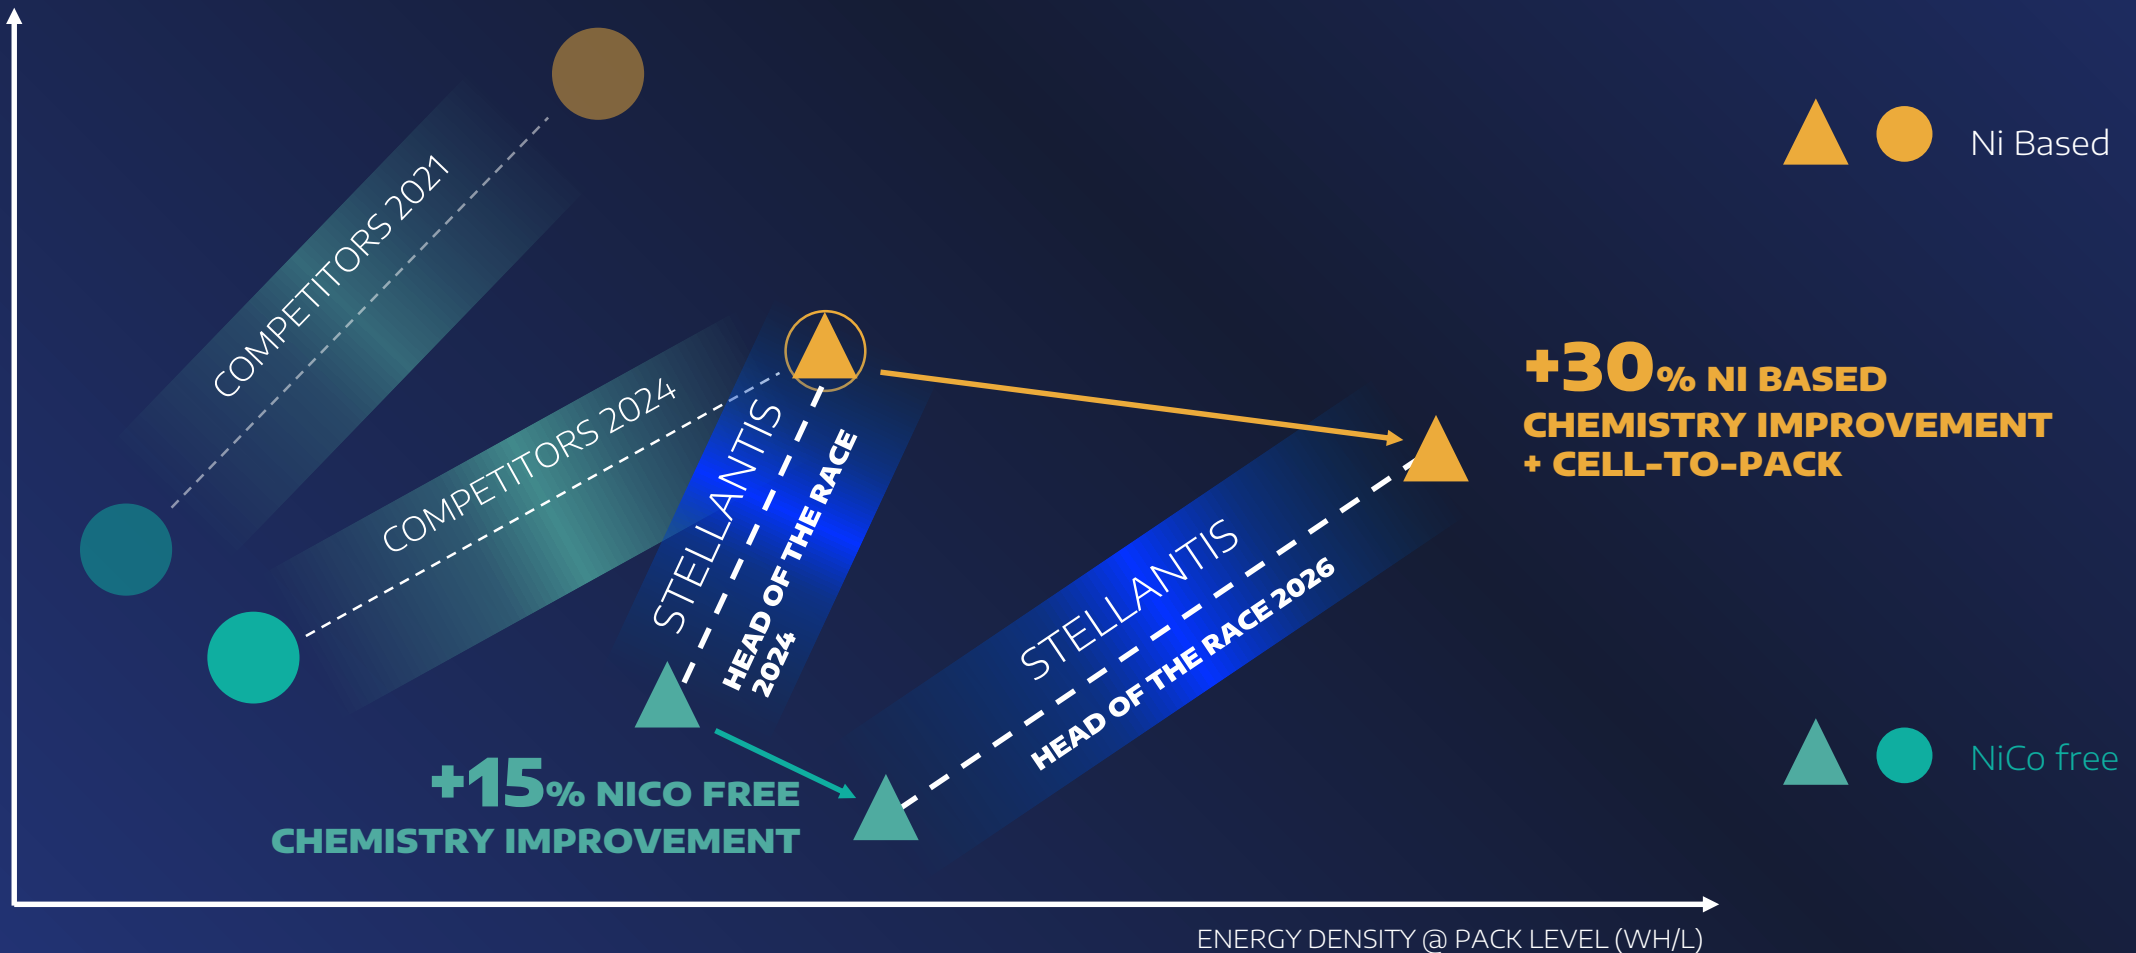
Ni Based

COMPETITORS 2021

COMPETITORS 2024

STELLANTIS
HEAD OF THE RACE 2024

+30% NI BASED CHEMISTRY IMPROVEMENT + CELL-TO-PACK

STELLANTIS
HEAD OF THE RACE 2026

+15% NICO FREE CHEMISTRY IMPROVEMENT

NiCo free

ENERGY DENSITY @ PACK LEVEL (WH/L)